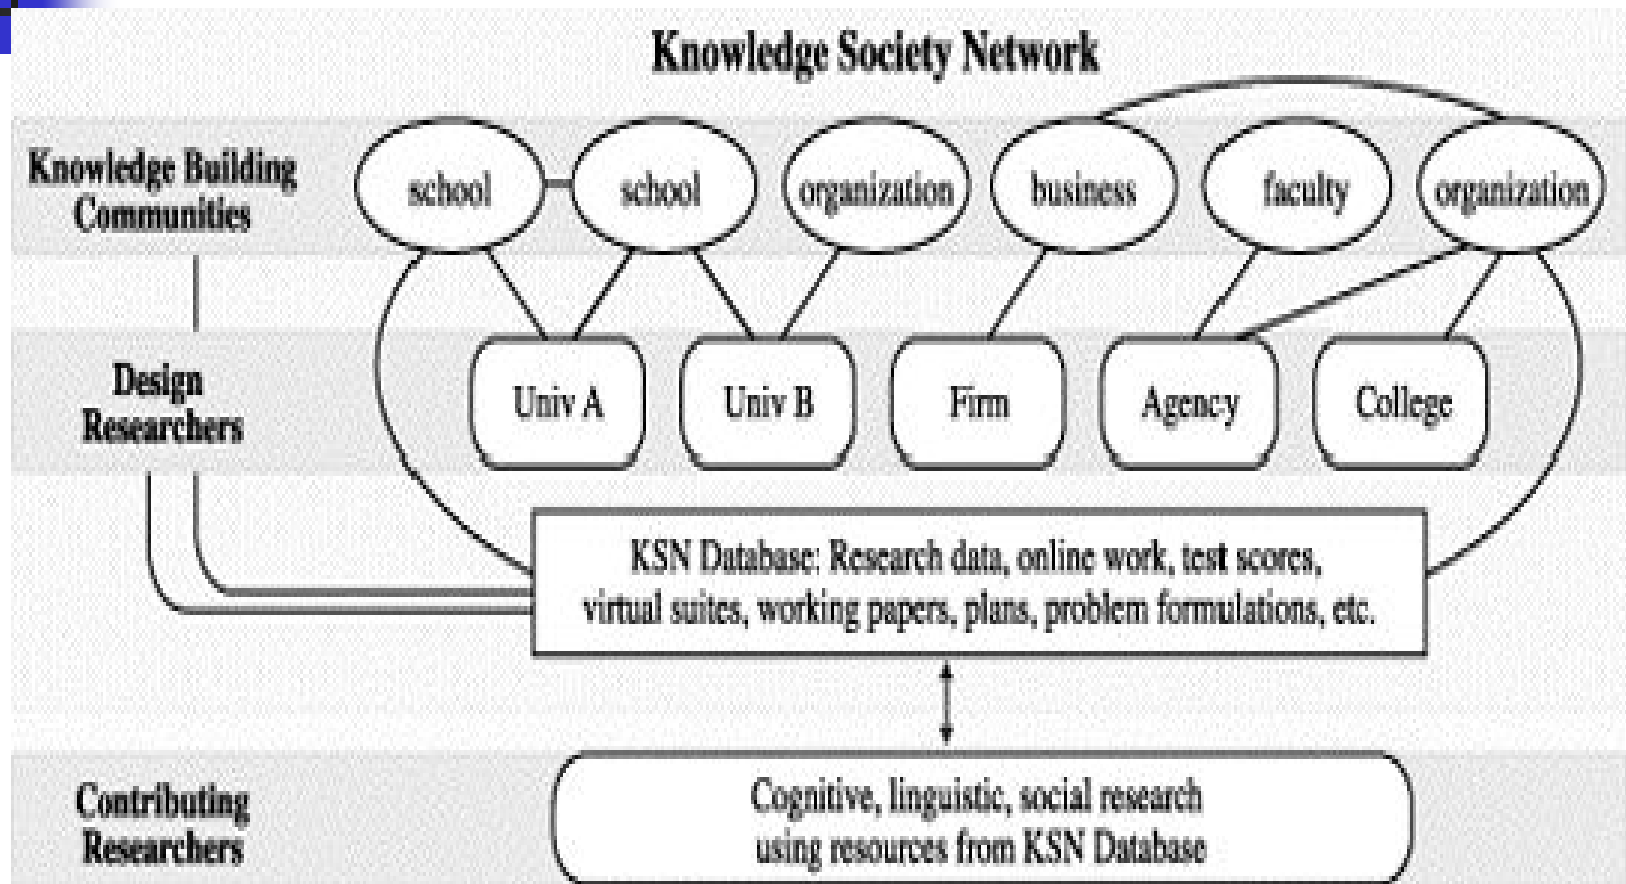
Knowledge Society Network

Knowledge Building Communities

school

school

organization

business

faculty

organization

Design Researchers

Univ A

Univ B

Firm

Agency

College

KSN Database: Research data, online work, test scores, virtual suites, working papers, plans, problem formulations, etc.

Contributing Researchers

Cognitive, linguistic, social research using resources from KSN Database